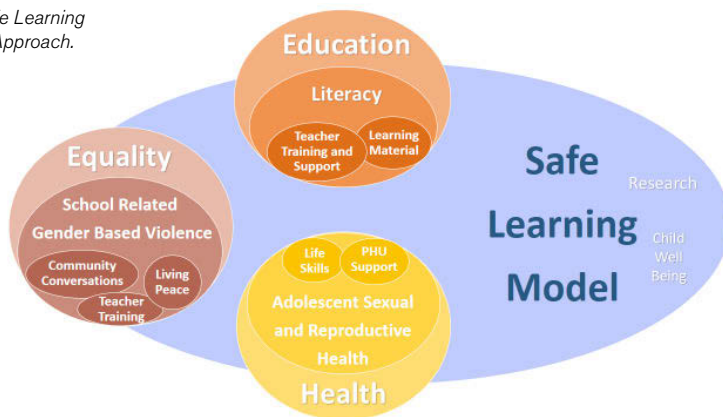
e Learning
Approach.

Education

Literacy

Teacher Training and Support

Learning Material

Equality

School Related Gender Based Violence

Community Conversations

Living Peace

Teacher Training

Safe Learning Model

Research

Child Well Being

Life Skills

PHU Support

Adolescent Sexual and Reproductive Health

Health